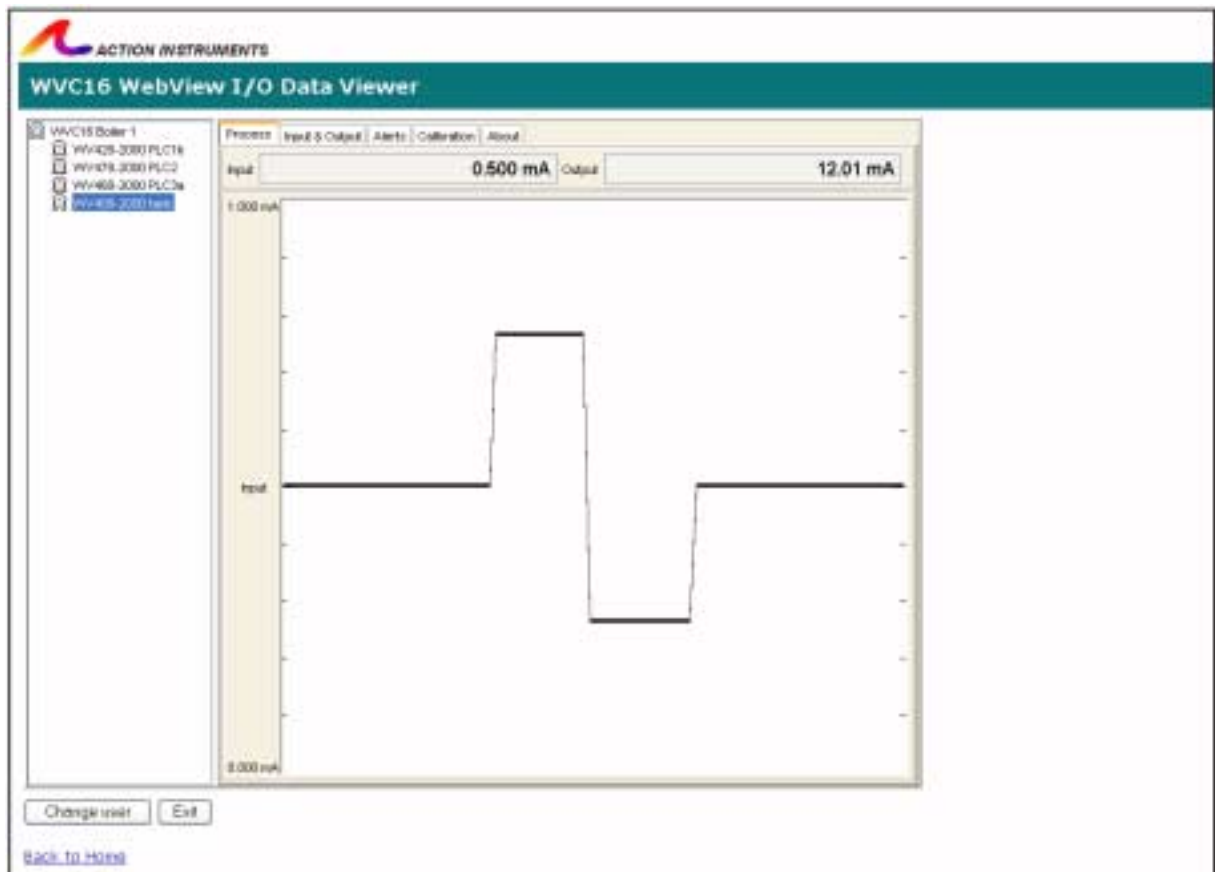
ACTION INSTRUMENTS

WVC16 WebView I/O Data Viewer

WVC16 Boiler 1
WV425-2000 PLC1b
WV476-2000 PLC2
WV468-2000 PLC3a
WV468-2000 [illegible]

Process | Input & Output | Alerts | Calibration | About

Input 0.500 mA Output 12.01 mA

1.000 mA

Input

0.000 mA

Change user | Exit

Back To Home